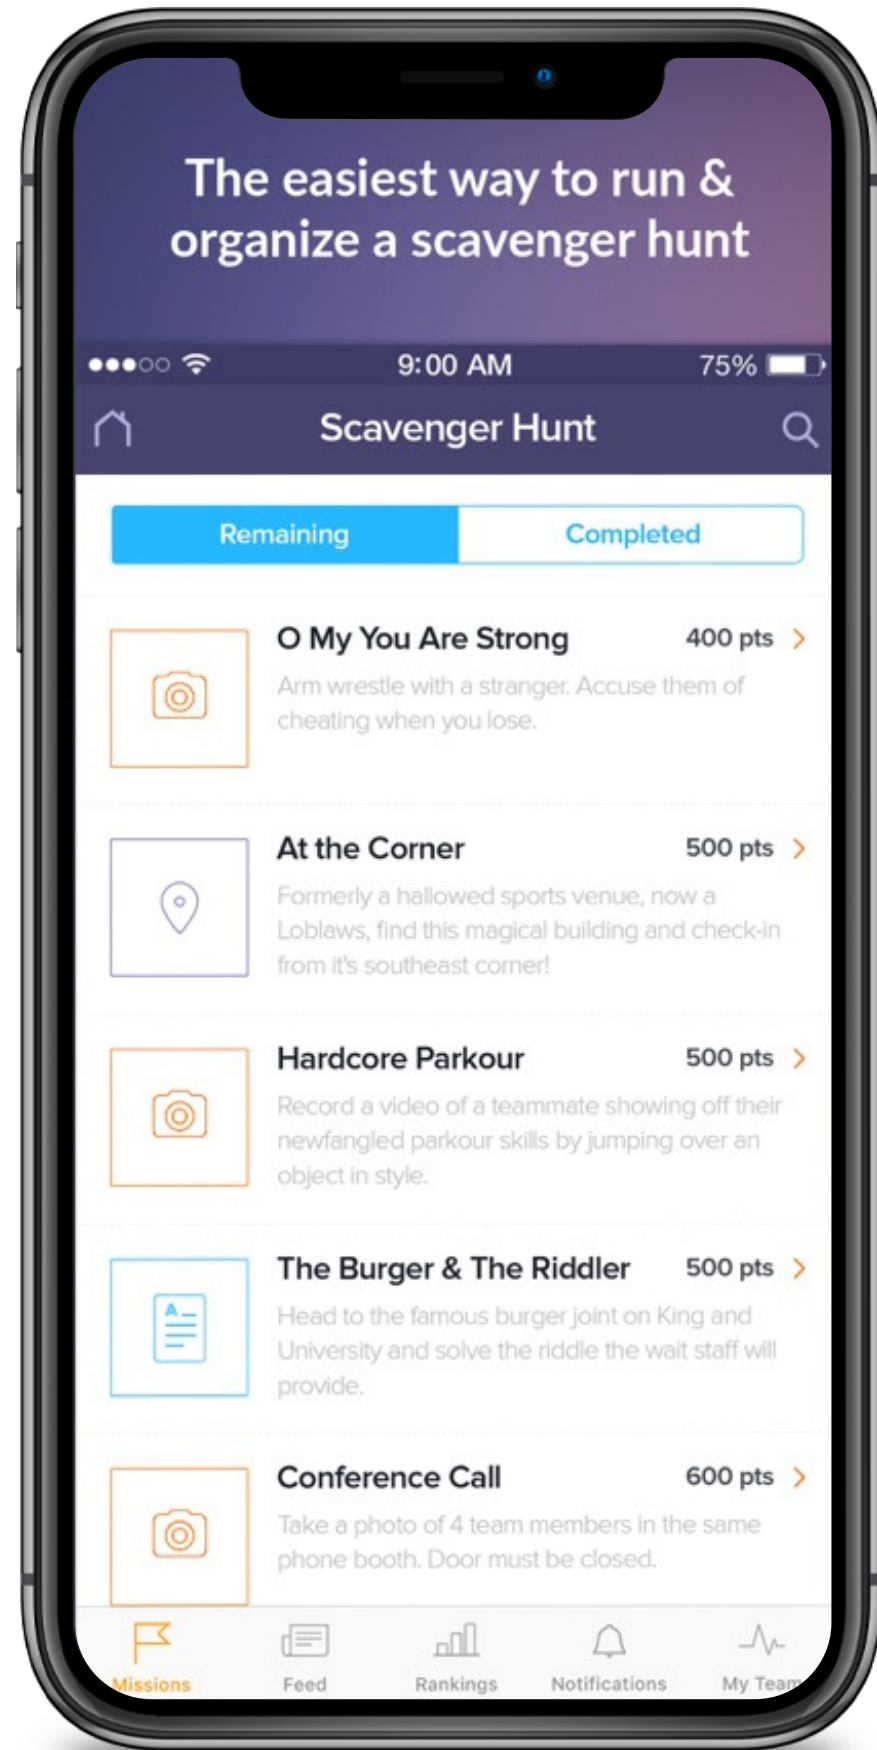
The easiest way to run & organize a scavenger hunt

9:00 AM 75%

Scavenger Hunt

Remaining Completed

O My You Are Strong 400 pts
Arm wrestle with a stranger. Accuse them of cheating when you lose.

At the Corner 500 pts
Formerly a hallowed sports venue, now a Loblaws, find this magical building and check-in from it's southeast corner!

Hardcore Parkour 500 pts
Record a video of a teammate showing off their newfangled parkour skills by jumping over an object in style.

The Burger & The Riddler 500 pts
Head to the famous burger joint on King and University and solve the riddle the wait staff will provide.

Conference Call 600 pts
Take a photo of 4 team members in the same phone booth. Door must be closed.

Missions Feed Rankings Notifications My Team